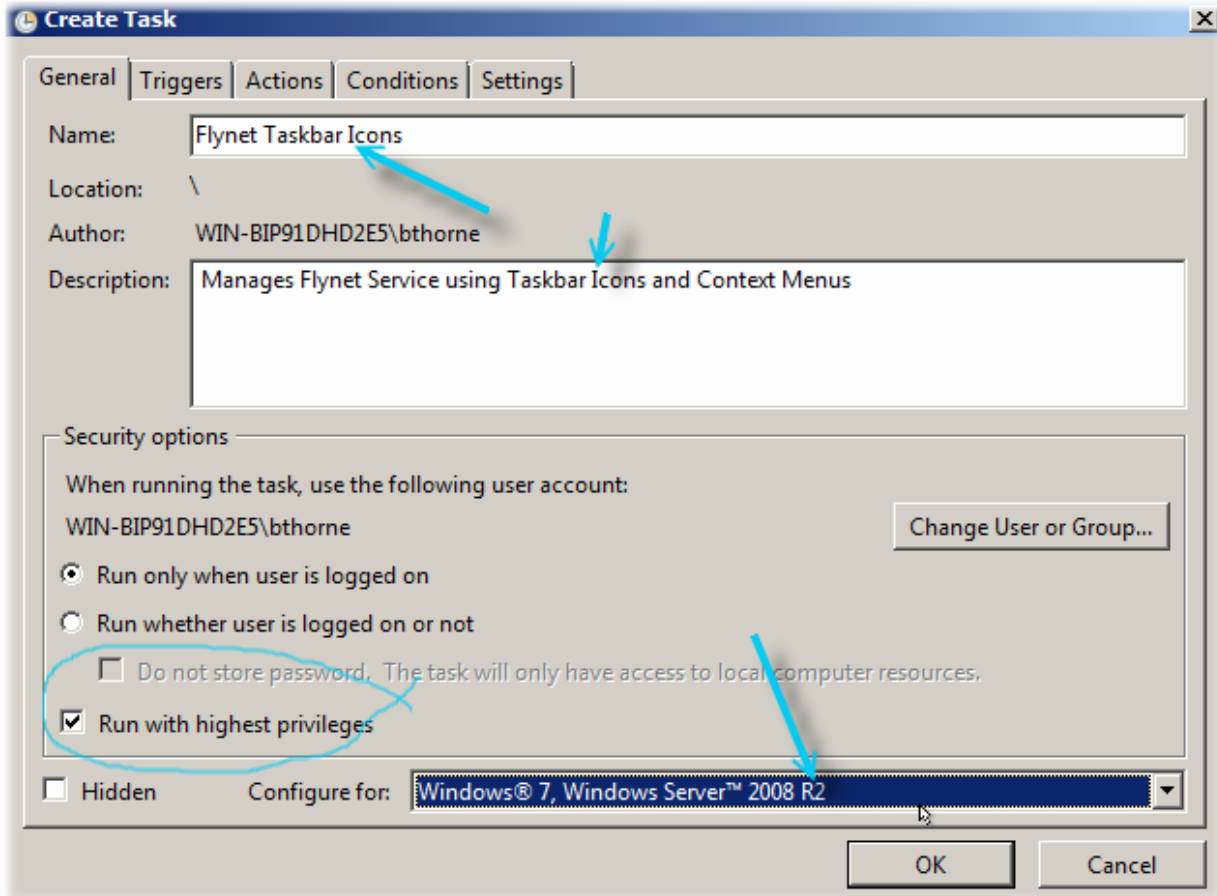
Create Task

General | Triggers | Actions | Conditions | Settings

Name: Flynet Taskbar Icons

Location: \

Author: WIN-BIP91DHD2E5\bthorne

Description: Manages Flynet Service using Taskbar Icons and Context Menus

Security options

When running the task, use the following user account:

WIN-BIP91DHD2E5\bthorne

Change User or Group...

Run only when user is logged on

Run whether user is logged on or not

Do not store password. The task will only have access to local computer resources.

Run with highest privileges

Hidden

Configure for: Windows® 7, Windows Server™ 2008 R2

OK

Cancel